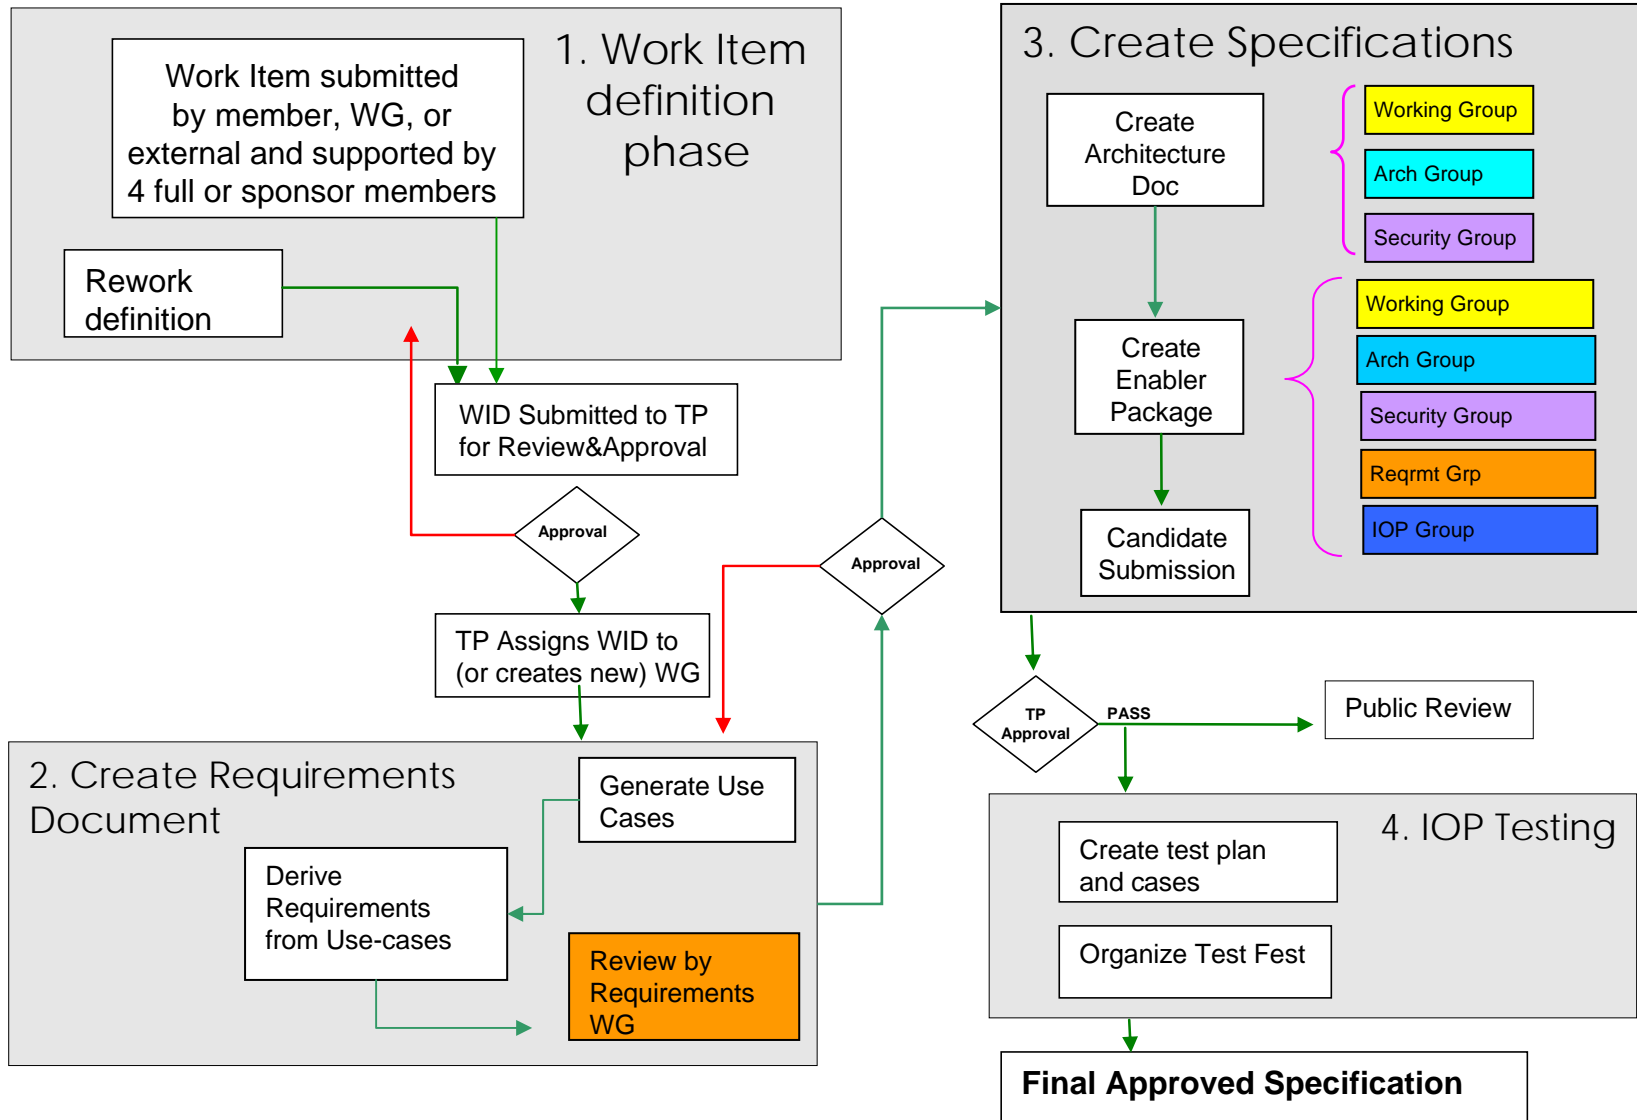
1. Work Item definition phase

Work Item submitted by member, WG, or external and supported by 4 full or sponsor members

Rework definition

WID Submitted to TP for Review&Approval

Approval

TP Assigns WID to (or creates new) WG

2. Create Requirements Document

Generate Use Cases

Derive Requirements from Use-cases

Review by Requirements WG

Approval

3. Create Specifications

Create Architecture Doc

Working Group

Arch Group

Security Group

Create Enabler Package

Working Group

Arch Group

Security Group

Reqrmt Grp

IOP Group

Candidate Submission

TP Approval

PASS

Public Review

4. IOP Testing

Create test plan and cases

Organize Test Fest

Final Approved Specification